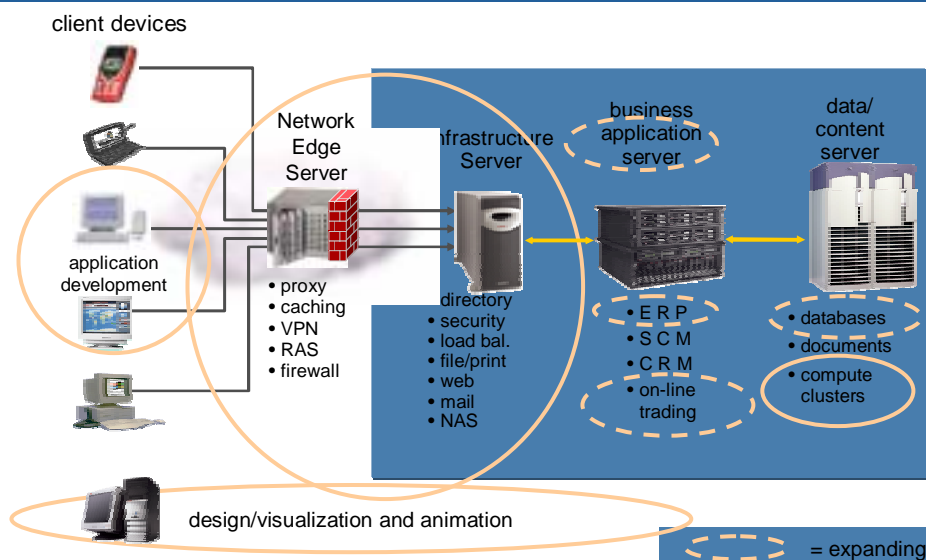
client devices

Network Edge Server

• proxy
• caching
• VPN
• RAS
• firewall

application development

nfrastructure Server

directory
• security
• load bal.
• file/print
• web
• mail
• NAS

business application server

• E R P
• S C M
• C R M
• on-line trading

data/ content server

• databases
• documents
• compute clusters

design/visualization and animation

= expanding